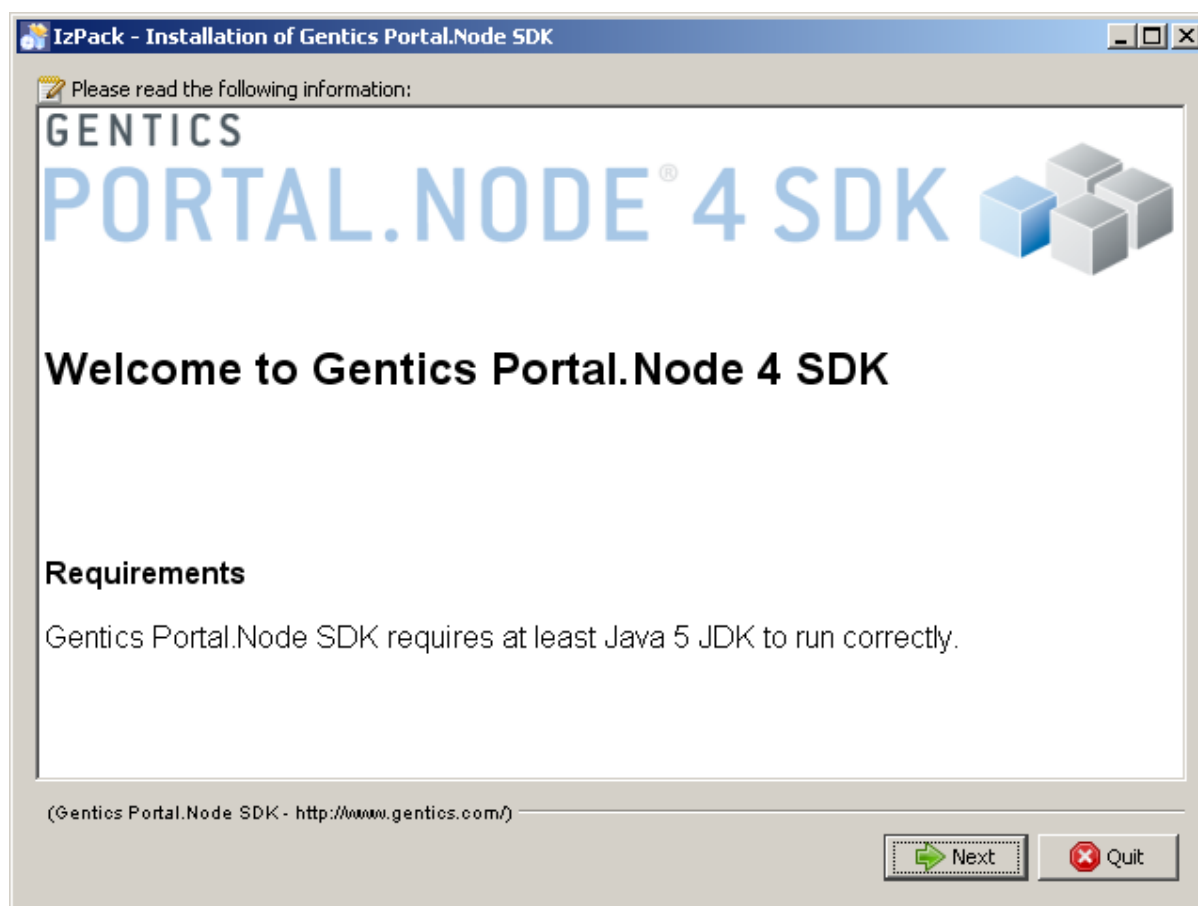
IzPack - Installation of Gentics Portal.Node SDK

Please read the following information:

GENTICS
PORTAL.NODE® 4 SDK

Welcome to Gentics Portal.Node 4 SDK

Requirements

Gentics Portal.Node SDK requires at least Java 5 JDK to run correctly.

(Gentics Portal.Node SDK - http://www.gentics.com/)

Next
Quit